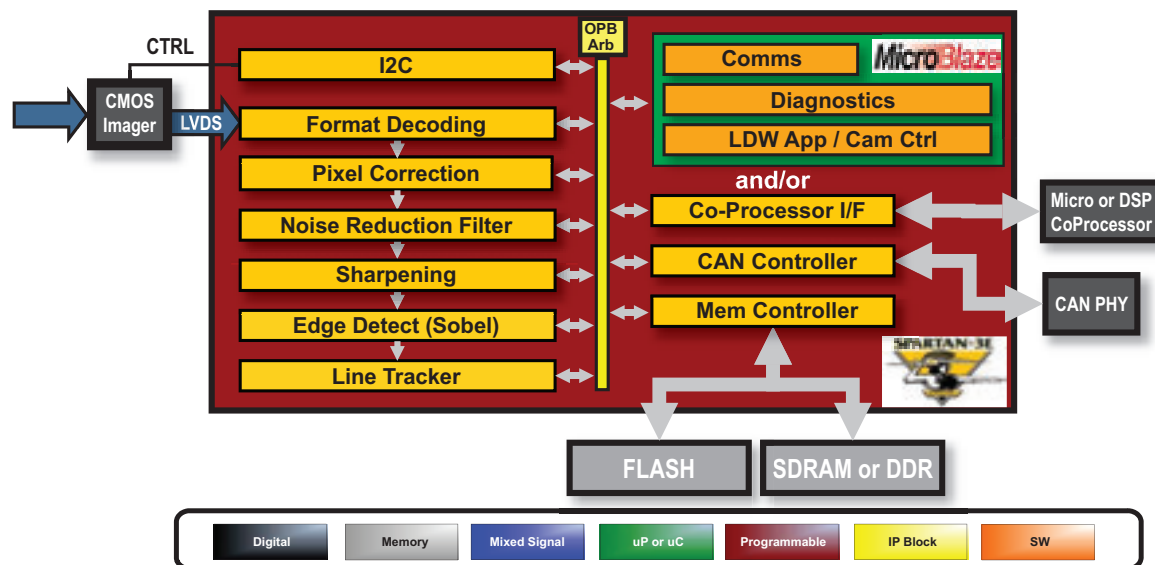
CTRL

CMOS Imager

LVDS

I2C

Format Decoding

Pixel Correction

Noise Reduction Filter

Sharpening

Edge Detect (Sobel)

Line Tracker

OPB Arb

Comms

MicroBlaze

Diagnostics

LDW App / Cam Ctrl

and/or

Co-Processor I/F

Micro or DSP CoProcessor

CAN Controller

CAN PHY

Mem Controller

SPARTAN-3E

FLASH

SDRAM or DDR

Digital

Memory

Mixed Signal

uP or uC

Programmable

IP Block

SW